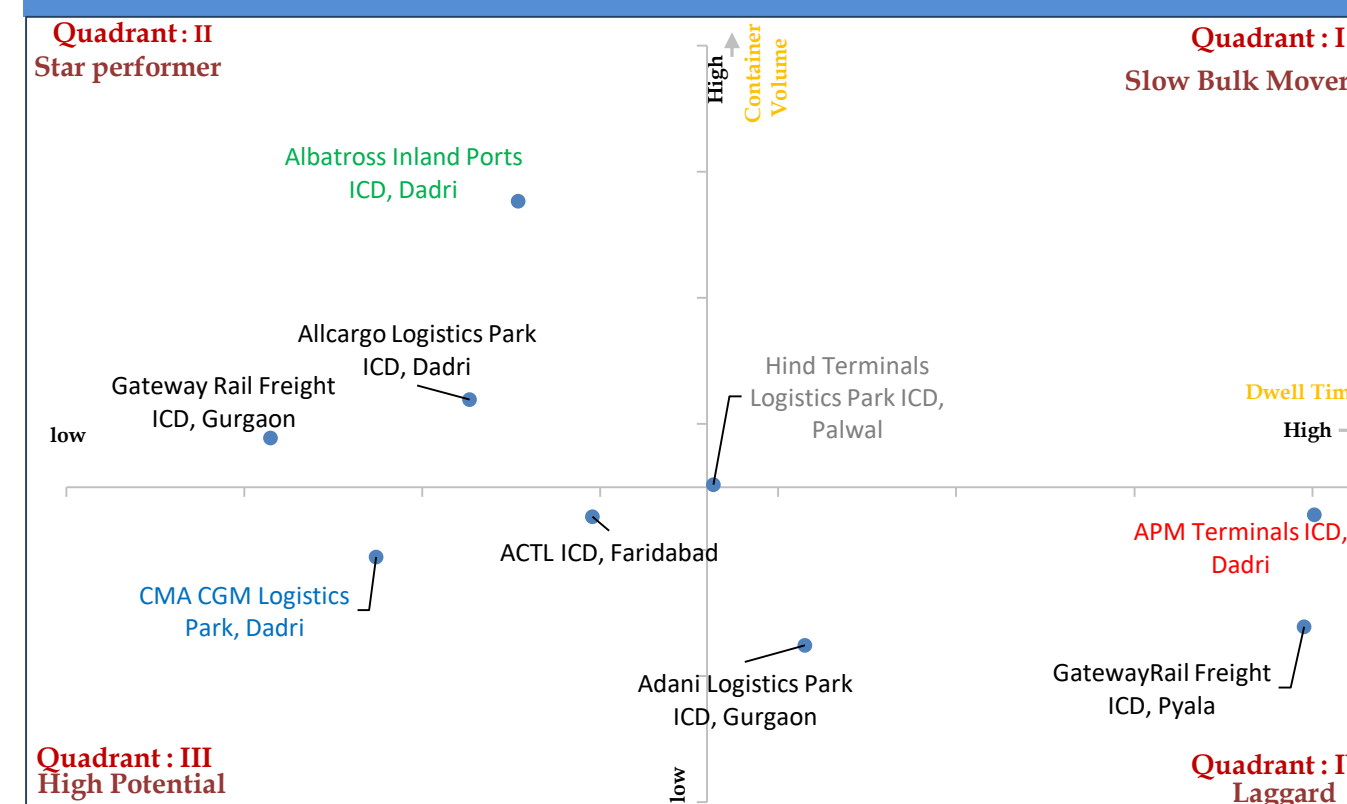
Quadrant : II
Star performer

High
Container Volume

Quadrant : I
Slow Bulk Mover

Albatross Inland Ports ICD, Dadri

Allcargo Logistics Park ICD, Dadri

Gateway Rail Freight ICD, Gurgaon

Hind Terminals Logistics Park ICD, Palwal

Dwell Tim

low

High

ACTL ICD, Faridabad

APM Terminals ICD, Dadri

CMA CGM Logistics Park, Dadri

Adani Logistics Park ICD, Gurgaon

GatewayRail Freight ICD, Pyala

Quadrant : III
High Potential

low

Quadrant : I
Laggard